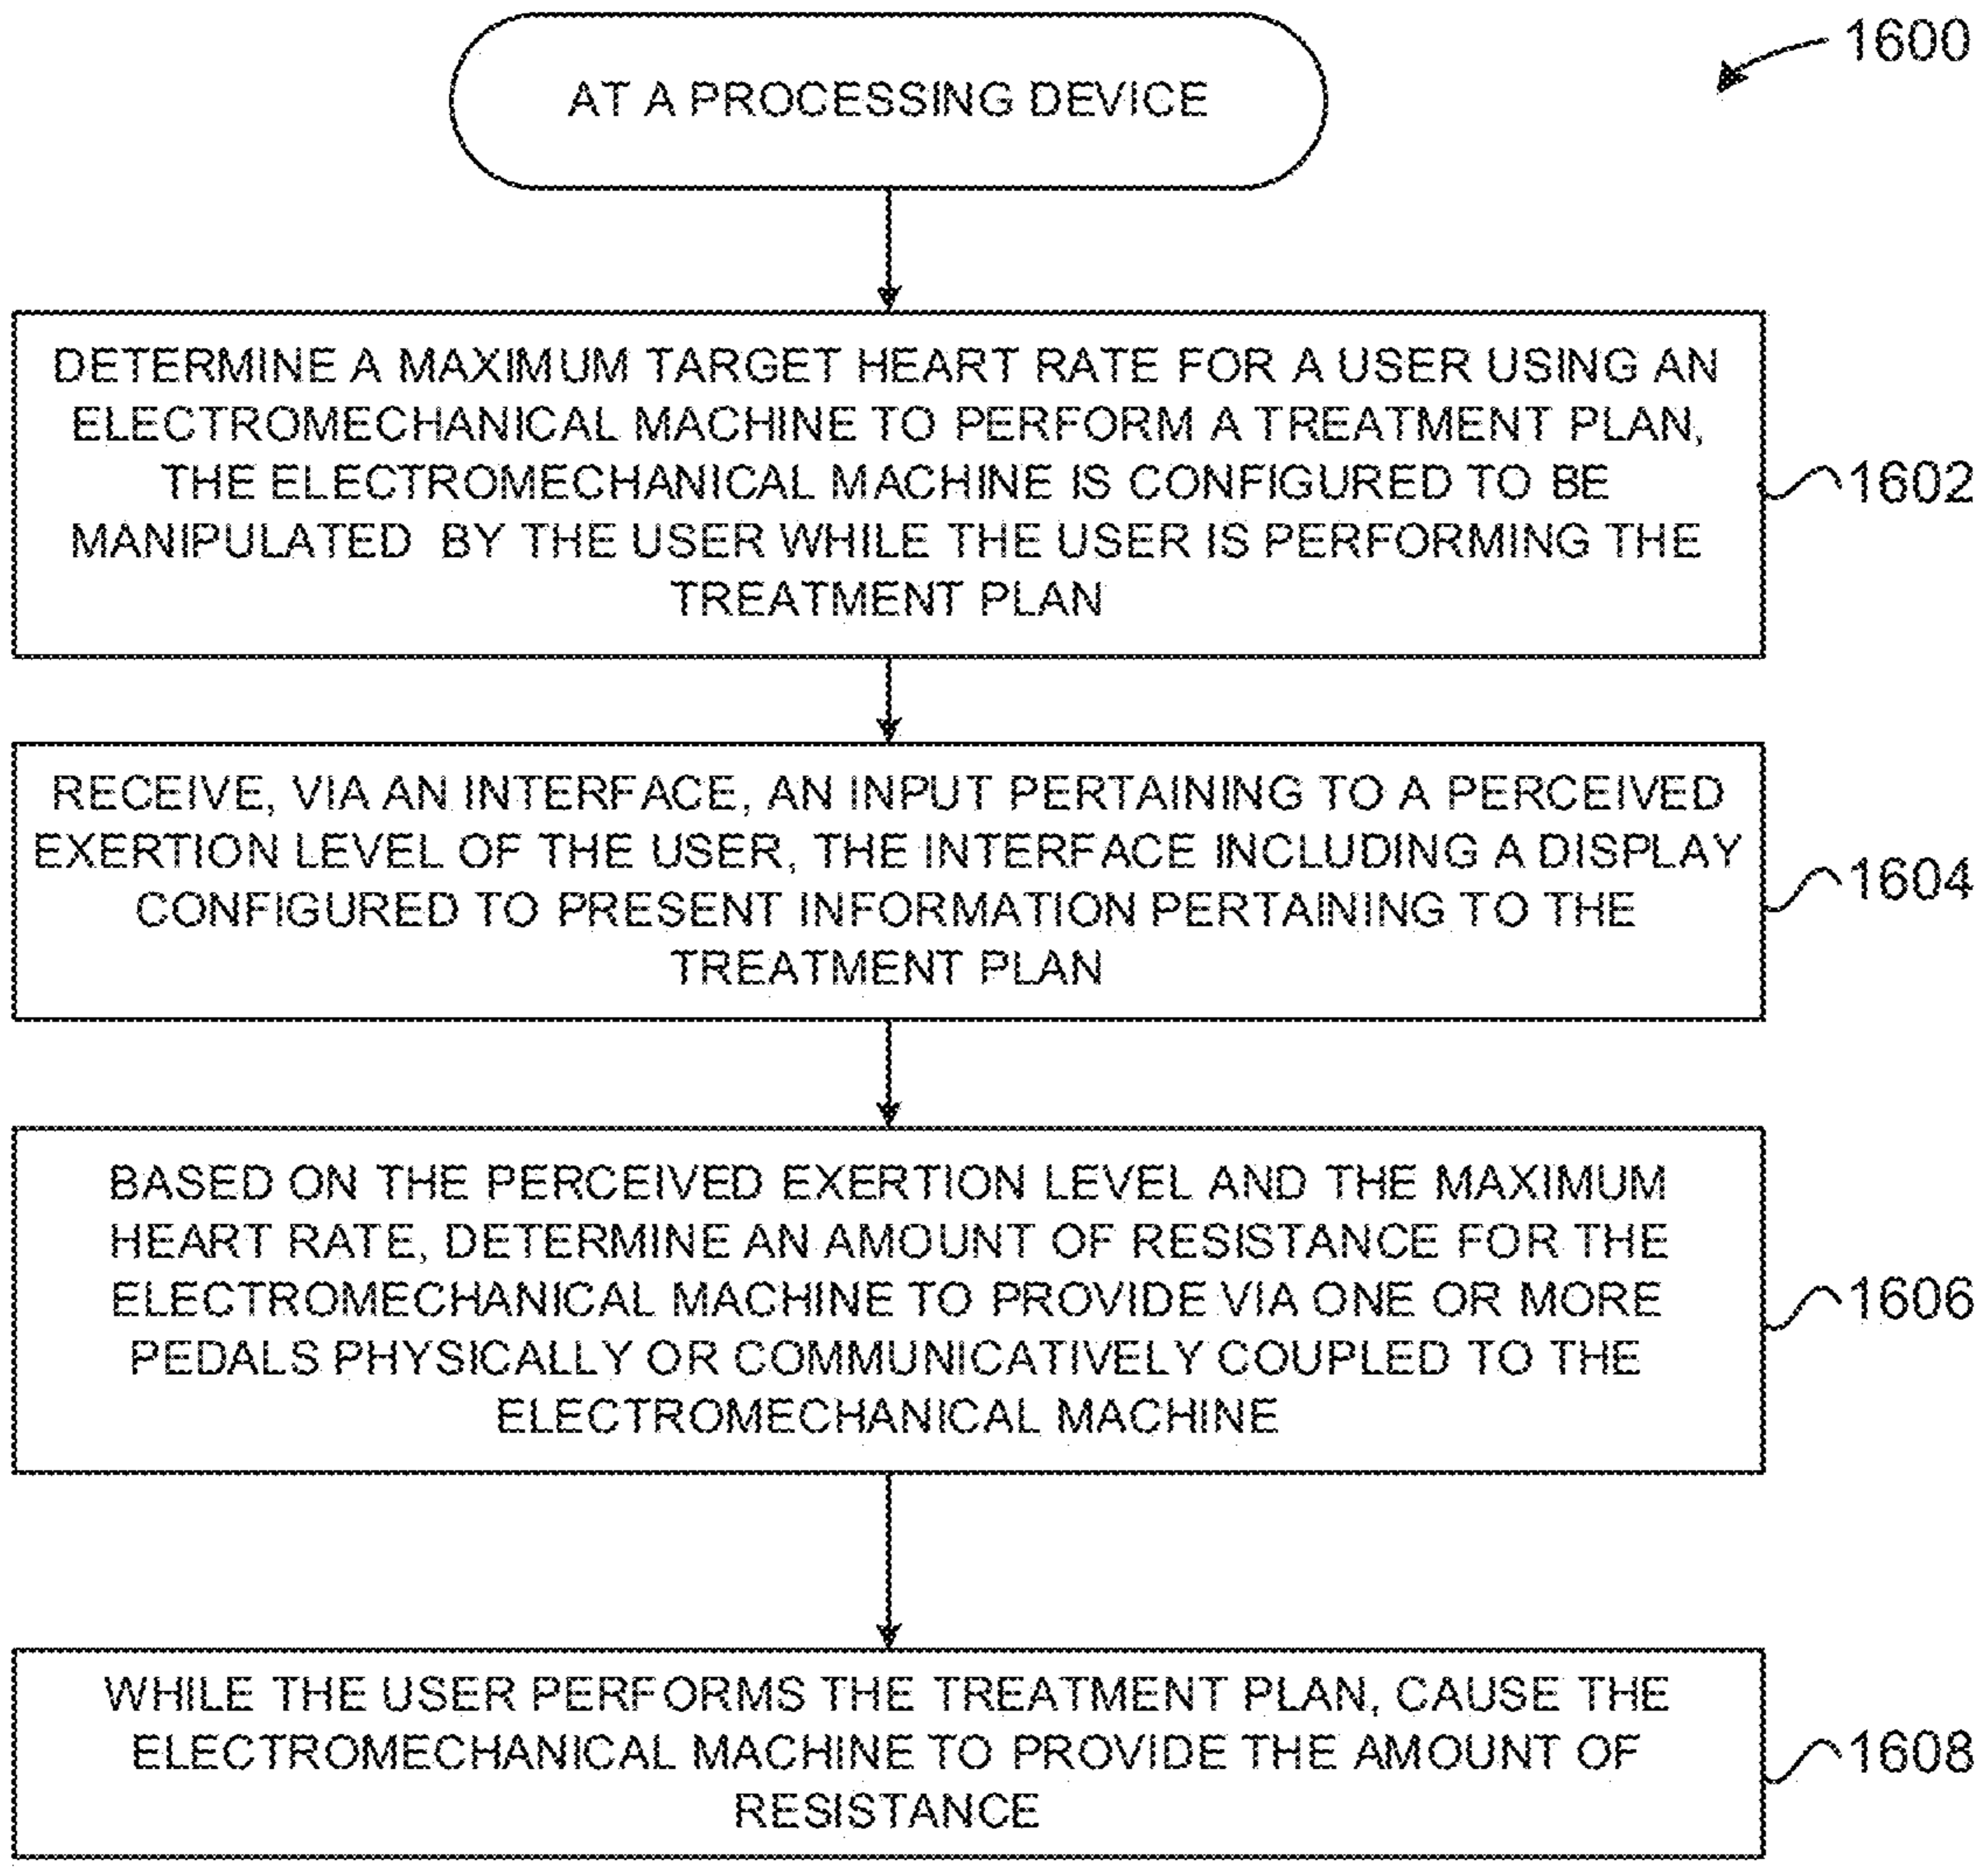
1600

AT A PROCESSING DEVICE

DETERMINE A MAXIMUM TARGET HEART RATE FOR A USER USING AN ELECTROMECHANICAL MACHINE TO PERFORM A TREATMENT PLAN, THE ELECTROMECHANICAL MACHINE IS CONFIGURED TO BE MANIPULATED BY THE USER WHILE THE USER IS PERFORMING THE TREATMENT PLAN

1602

RECEIVE, VIA AN INTERFACE, AN INPUT PERTAINING TO A PERCEIVED EXERTION LEVEL OF THE USER, THE INTERFACE INCLUDING A DISPLAY CONFIGURED TO PRESENT INFORMATION PERTAINING TO THE TREATMENT PLAN

1604

BASED ON THE PERCEIVED EXERTION LEVEL AND THE MAXIMUM HEART RATE, DETERMINE AN AMOUNT OF RESISTANCE FOR THE ELECTROMECHANICAL MACHINE TO PROVIDE VIA ONE OR MORE PEDALS PHYSICALLY OR COMMUNICATIVELY COUPLED TO THE ELECTROMECHANICAL MACHINE

1606

WHILE THE USER PERFORMS THE TREATMENT PLAN, CAUSE THE ELECTROMECHANICAL MACHINE TO PROVIDE THE AMOUNT OF RESISTANCE

1608